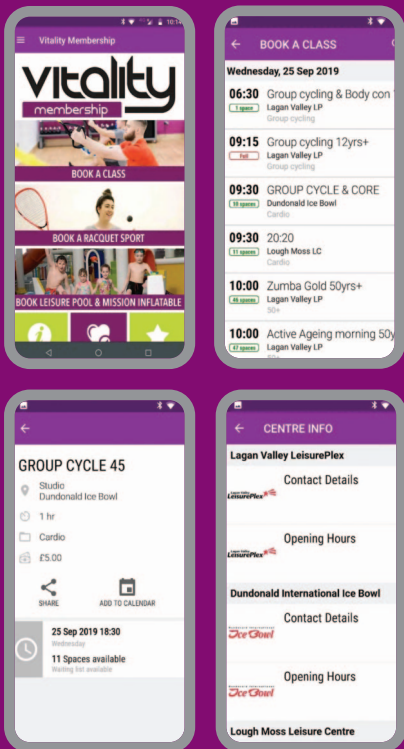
10:14

Vitality Membership

vitality
membership

BOOK A CLASS

BOOK A RACQUET SPORT

BOOK LEISURE POOL & MISSION INFLATABLE

BOOK A CLASS

Wednesday, 25 Sep 2019

06:30 Group cycling & Body con
1 space Lagan Valley LP
Group cycling

09:15 Group cycling 12yrs+
Full Lagan Valley LP
Group cycling

09:30 GROUP CYCLE & CORE
19 spaces Dundonald Ice Bowl
Cardio

09:30 20:20
11 spaces Lough Moss LC
Cardio

10:00 Zumba Gold 50yrs+
46 spaces Lagan Valley LP
50+

10:00 Active Ageing morning 50y
47 spaces Lagan Valley LP

GROUP CYCLE 45

Studio
Dundonald Ice Bowl

1 hr

Cardio

£5.00

SHARE

ADD TO CALENDAR

25 Sep 2019 18:30
Wednesday

11 Spaces available
Waiting list available

CENTRE INFO

Lagan Valley LeisurePlex

LeisurePlex

Contact Details

LeisurePlex

Opening Hours

Dundonald International Ice Bowl

Ice Bowl

Contact Details

Ice Bowl

Opening Hours

Lough Moss Leisure Centre